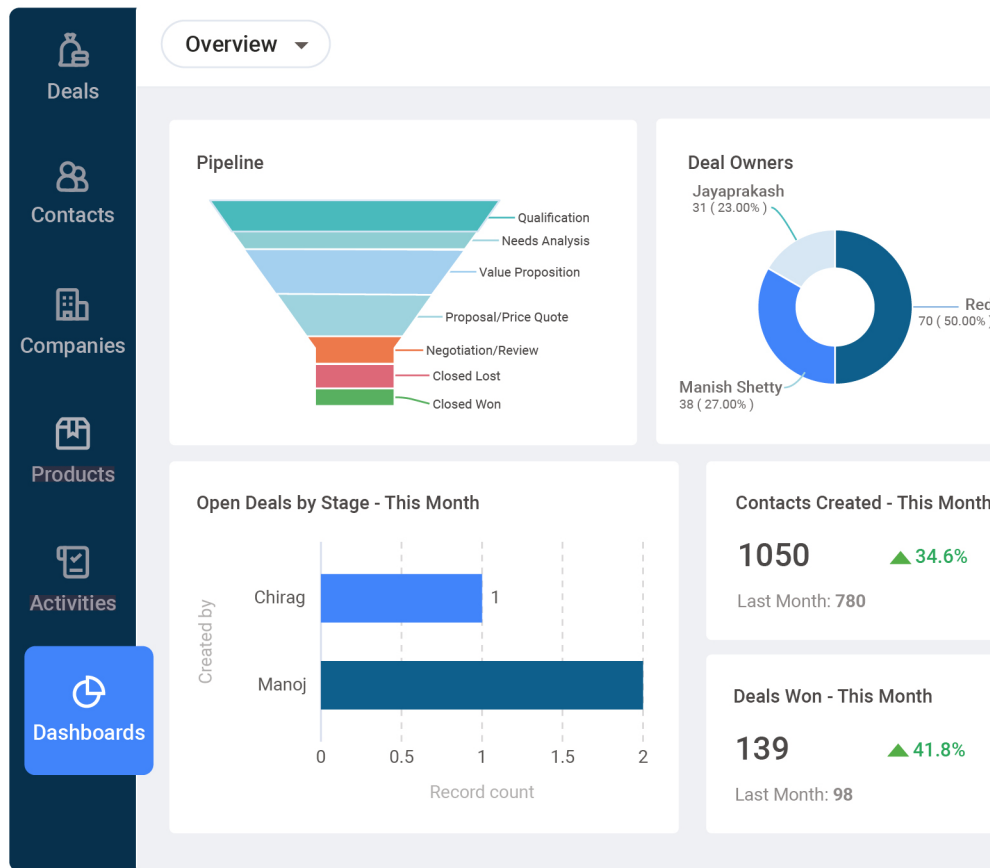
Deals

Contacts

Companies

Products

Activities

Dashboards

Overview

Pipeline

Qualification
Needs Analysis
Value Proposition
Proposal/Price Quote
Negotiation/Review
Closed Lost
Closed Won

Deal Owners

Jayaprakash
31 ( 23.00% )

Rec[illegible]
70 ( 50.00% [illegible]

Manish Shetty
38 ( 27.00% )

Open Deals by Stage - This Month

Created by

Chirag
1
Manoj

0 0.5 1 1.5 2

Record count

Contacts Created - This Month

1050
34.6%

Last Month: 780

Deals Won - This Month

139
41.8%

Last Month: 98